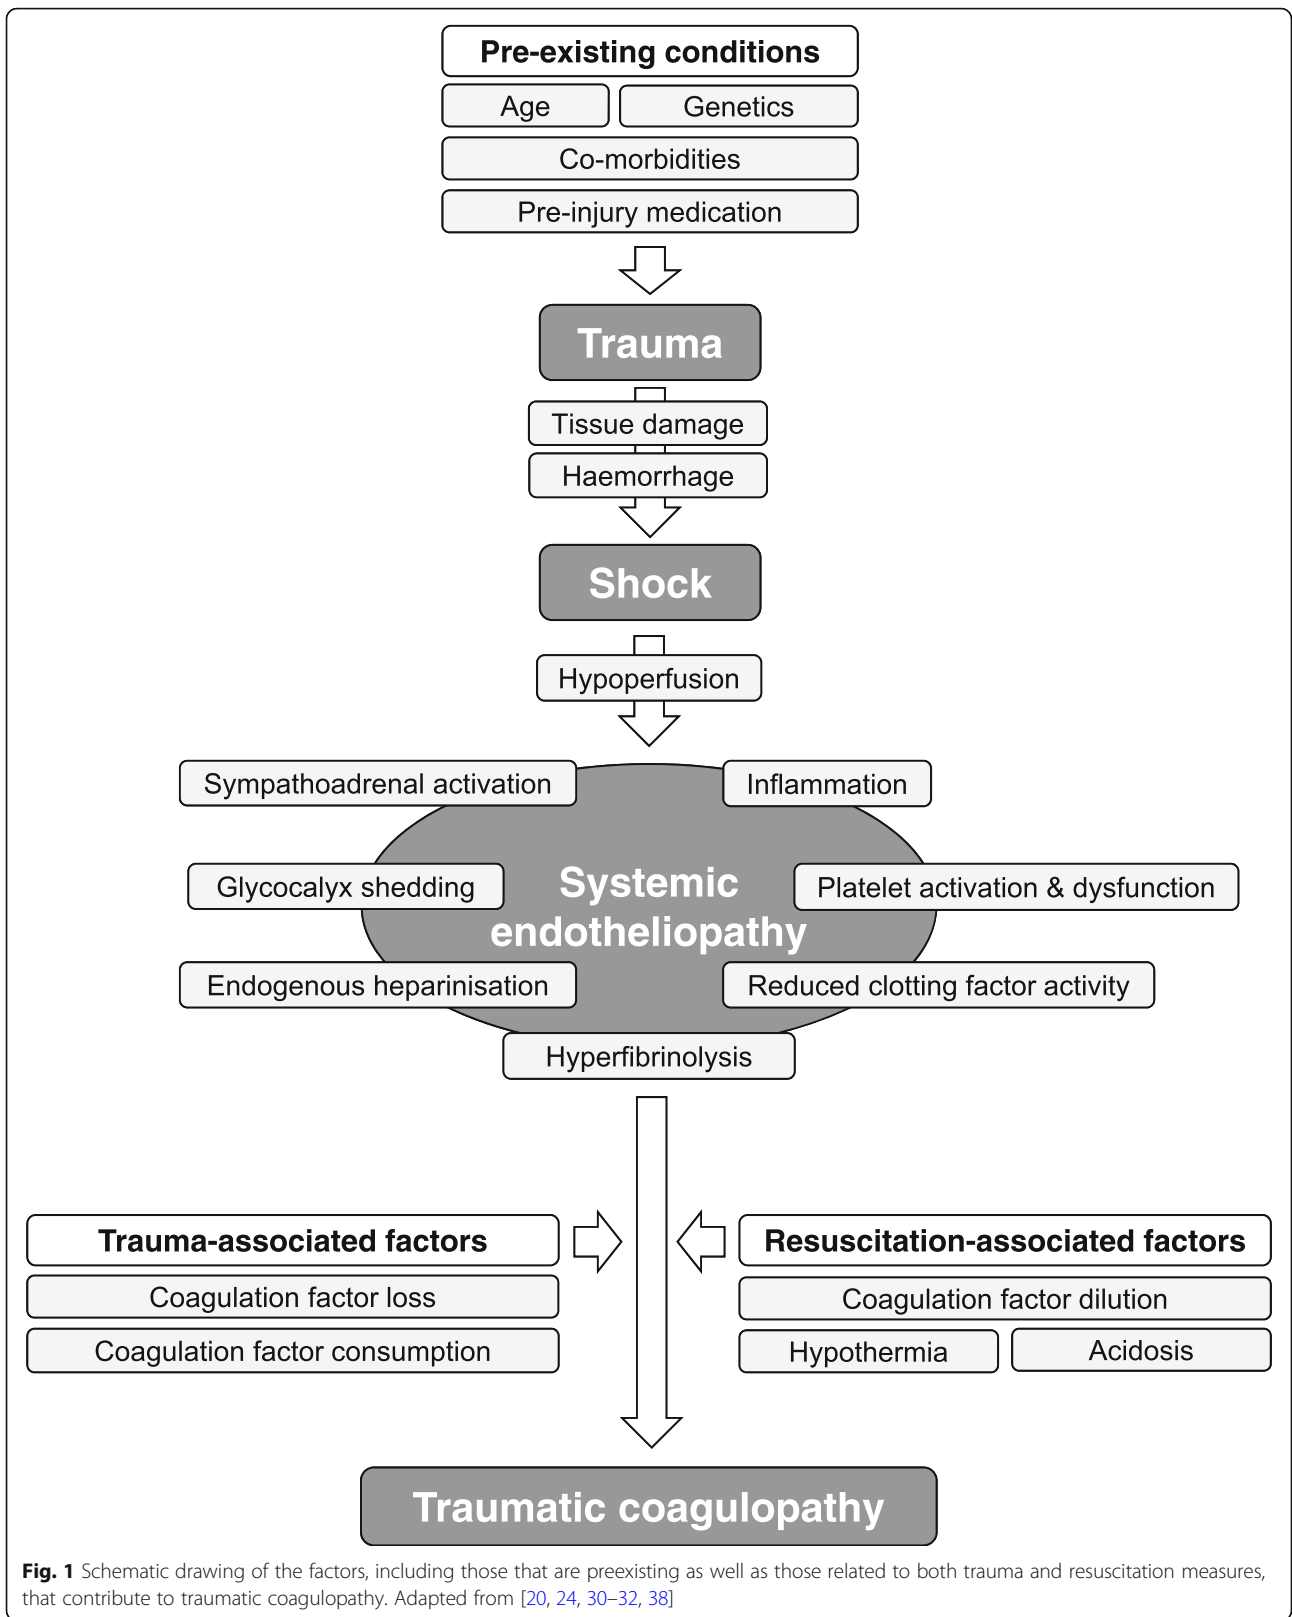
Pre-existing conditions

Age

Genetics

Co-morbidities

Pre-injury medication

Trauma

Tissue damage

Haemorrhage

Shock

Hypoperfusion

Sympathoadrenal activation

Inflammation

Glycocalyx shedding

Systemic endotheliopathy

Platelet activation & dysfunction

Endogenous heparinisation

Reduced clotting factor activity

Hyperfibrinolysis

Trauma-associated factors

Coagulation factor loss

Coagulation factor consumption

Resuscitation-associated factors

Coagulation factor dilution

Hypothermia

Acidosis

Traumatic coagulopathy

Fig. 1 Schematic drawing of the factors, including those that are preexisting as well as those related to both trauma and resuscitation measures, that contribute to traumatic coagulopathy. Adapted from [20, 24, 30–32, 38]